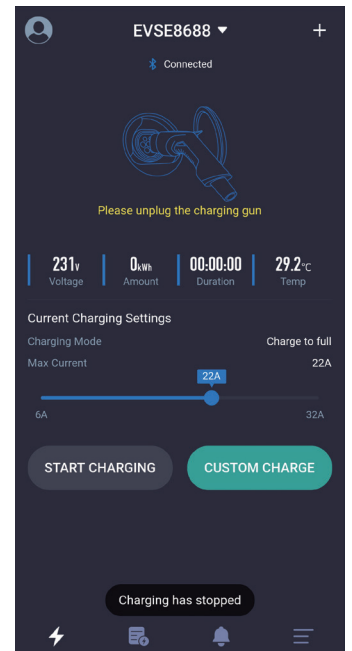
EVSE8688 ▾
+

Connected

Please unplug the charging gun

231V
Voltage

0kWh
Amount

00:00:00
Duration

29.2°C
Temp

Current Charging Settings

Charging Mode
Charge to full

Max Current
22A

22A

6A
32A

START CHARGING

CUSTOM CHARGE

Charging has stopped